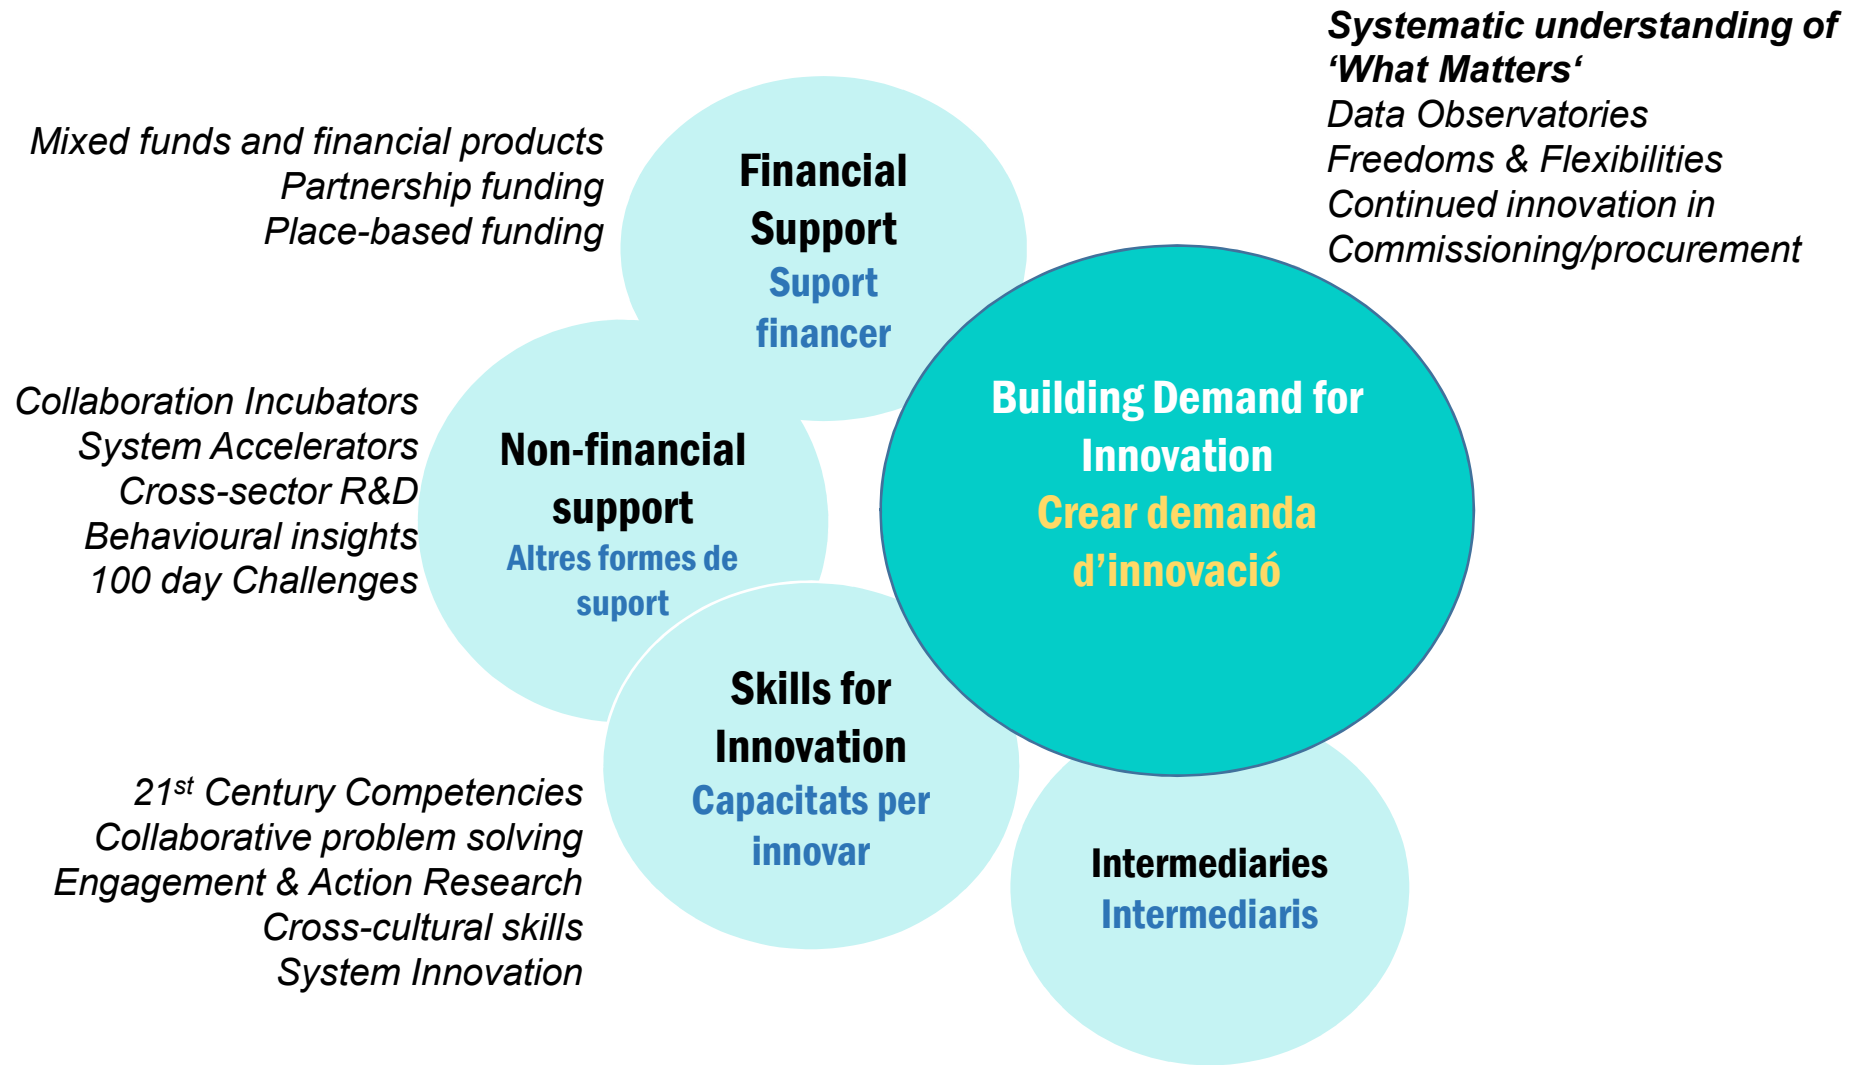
Systematic understanding of 'What Matters'
Data Observatories
Freedoms & Flexibilities
Continued innovation in Commissioning/procurement

Mixed funds and financial products
Partnership funding
Place-based funding

Financial Support
Suport financer

Building Demand for Innovation
Crear demanda d'innovació

Collaboration Incubators
System Accelerators
Cross-sector R&D
Behavioural insights
100 day Challenges

Non-financial support
Altres formes de suport

Skills for Innovation
Capacitats per innovar

$21^{st}$ Century Competencies
Collaborative problem solving
Engagement & Action Research
Cross-cultural skills
System Innovation

Intermediaries
Intermediaris